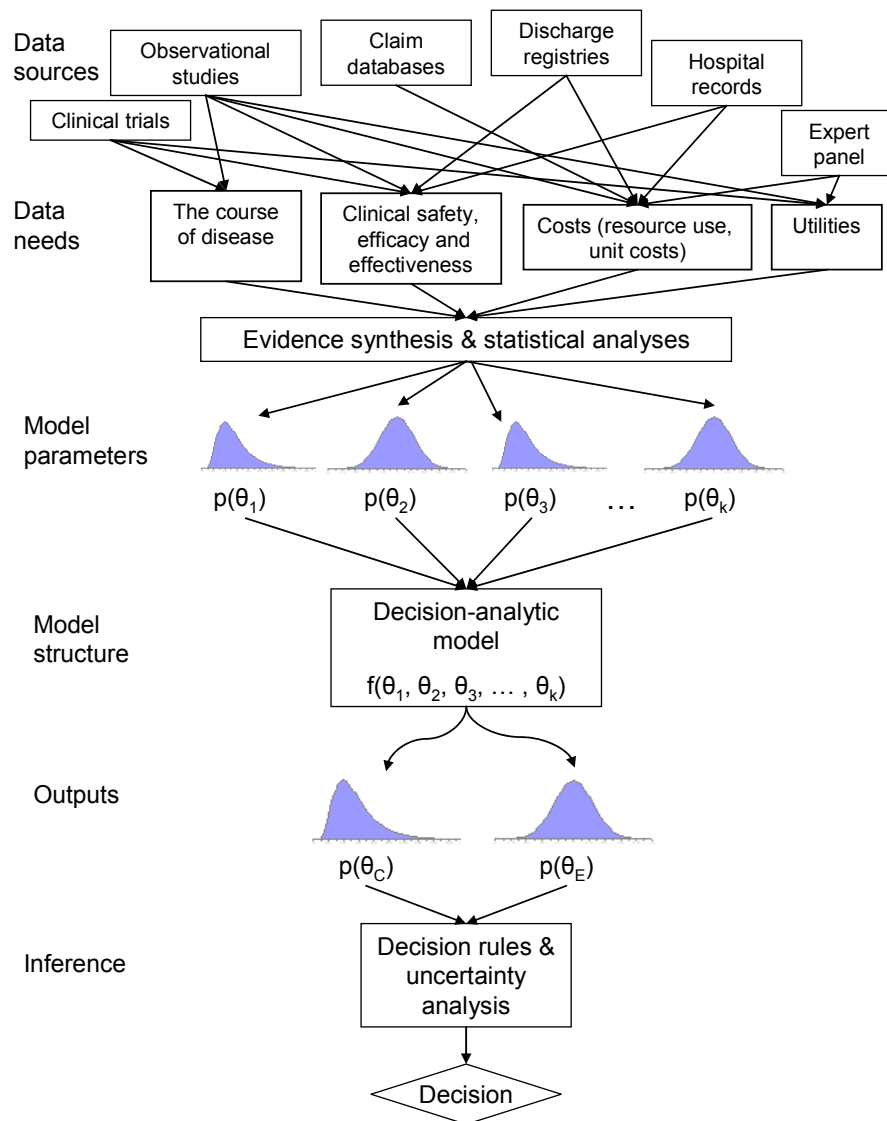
Data sources

Observational studies

Claim databases

Discharge registries

Hospital records

Clinical trials

Expert panel

Data needs

The course of disease

Clinical safety, efficacy and effectiveness

Costs (resource use, unit costs)

Utilities

Evidence synthesis & statistical analyses

Model parameters

$p(\theta_1)$ $p(\theta_2)$ $p(\theta_3)$ … $p(\theta_k)$

Model structure

Decision-analytic model

$f(\theta_1, \theta_2, \theta_3, \dots, \theta_k)$

Outputs

$p(\theta_C)$ $p(\theta_E)$

Inference

Decision rules & uncertainty analysis

Decision